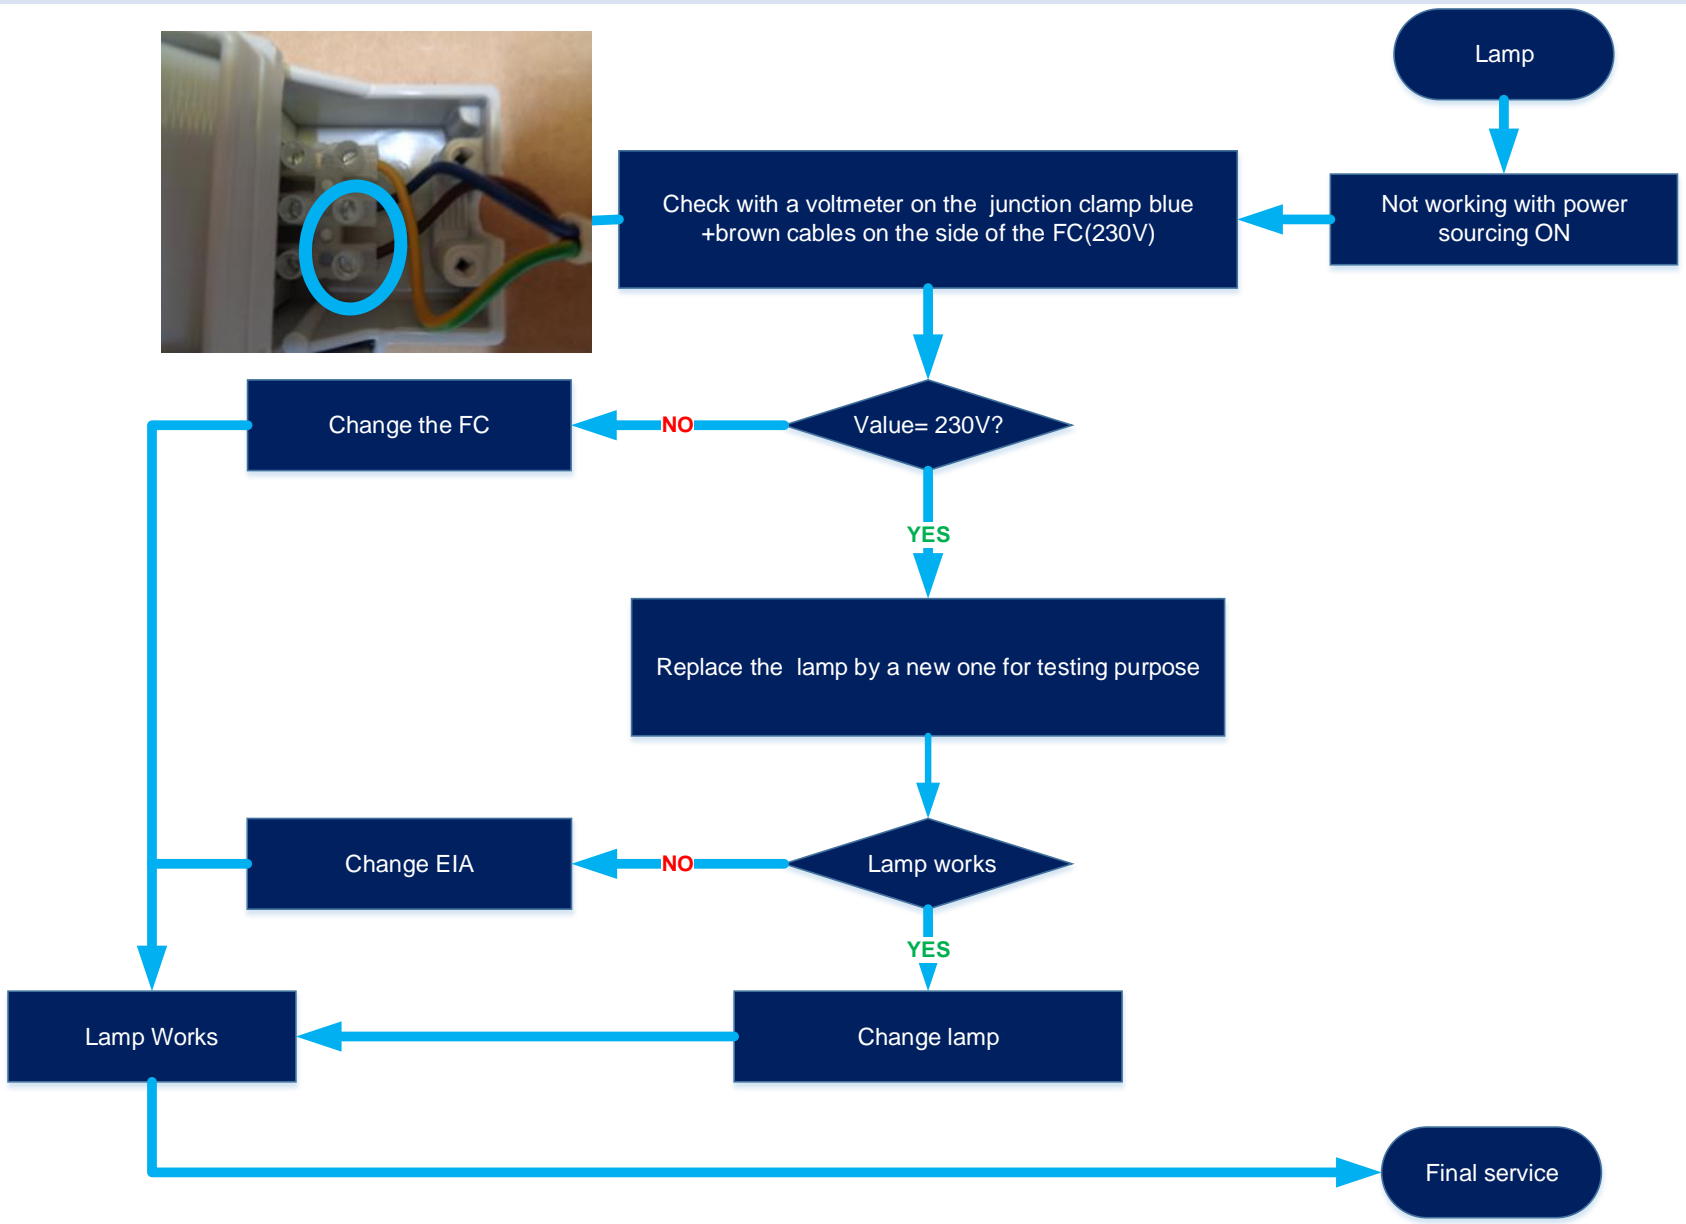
Lamp

Not working with power sourcing ON

Check with a voltmeter on the junction clamp blue +brown cables on the side of the FC(230V)

Value= 230V?

NO

Change the FC

YES

Replace the lamp by a new one for testing purpose

Lamp works

NO

Change EIA

YES

Change lamp

Lamp Works

Final service